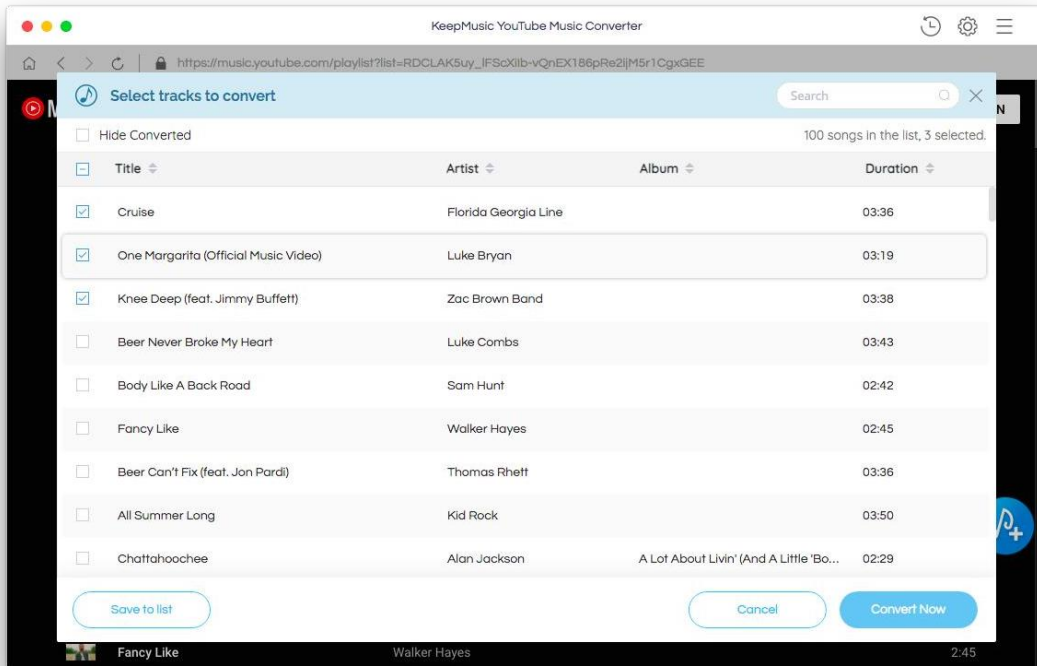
KeepMusic YouTube Music Converter

https://music.youtube.com/playlist?list=RDCLAK5uy_lFScXilb-vQnEX186pRe2ljM5r1CgxGEE

Select tracks to convert

Search

N

Hide Converted

100 songs in the list, 3 selected.

| Title | Artist | Album | Duration |
|---|---|---|---|
| Cruise | Florida Georgia Line | | 03:36 |
| One Margarita (Official Music Video) | Luke Bryan | | 03:19 |
| Knee Deep (feat. Jimmy Buffett) | Zac Brown Band | | 03:38 |
| Beer Never Broke My Heart | Luke Combs | | 03:43 |
| Body Like A Back Road | Sam Hunt | | 02:42 |
| Fancy Like | Walker Hayes | | 02:45 |
| Beer Can't Fix (feat. Jon Pardi) | Thomas Rhett | | 03:36 |
| All Summer Long | Kid Rock | | 03:50 |
| Chattahoochee | Alan Jackson | A Lot About Livin' (And A Little 'Bo... | 02:29 |

Save to list

Cancel

Convert Now

Fancy Like Walker Hayes 2:45